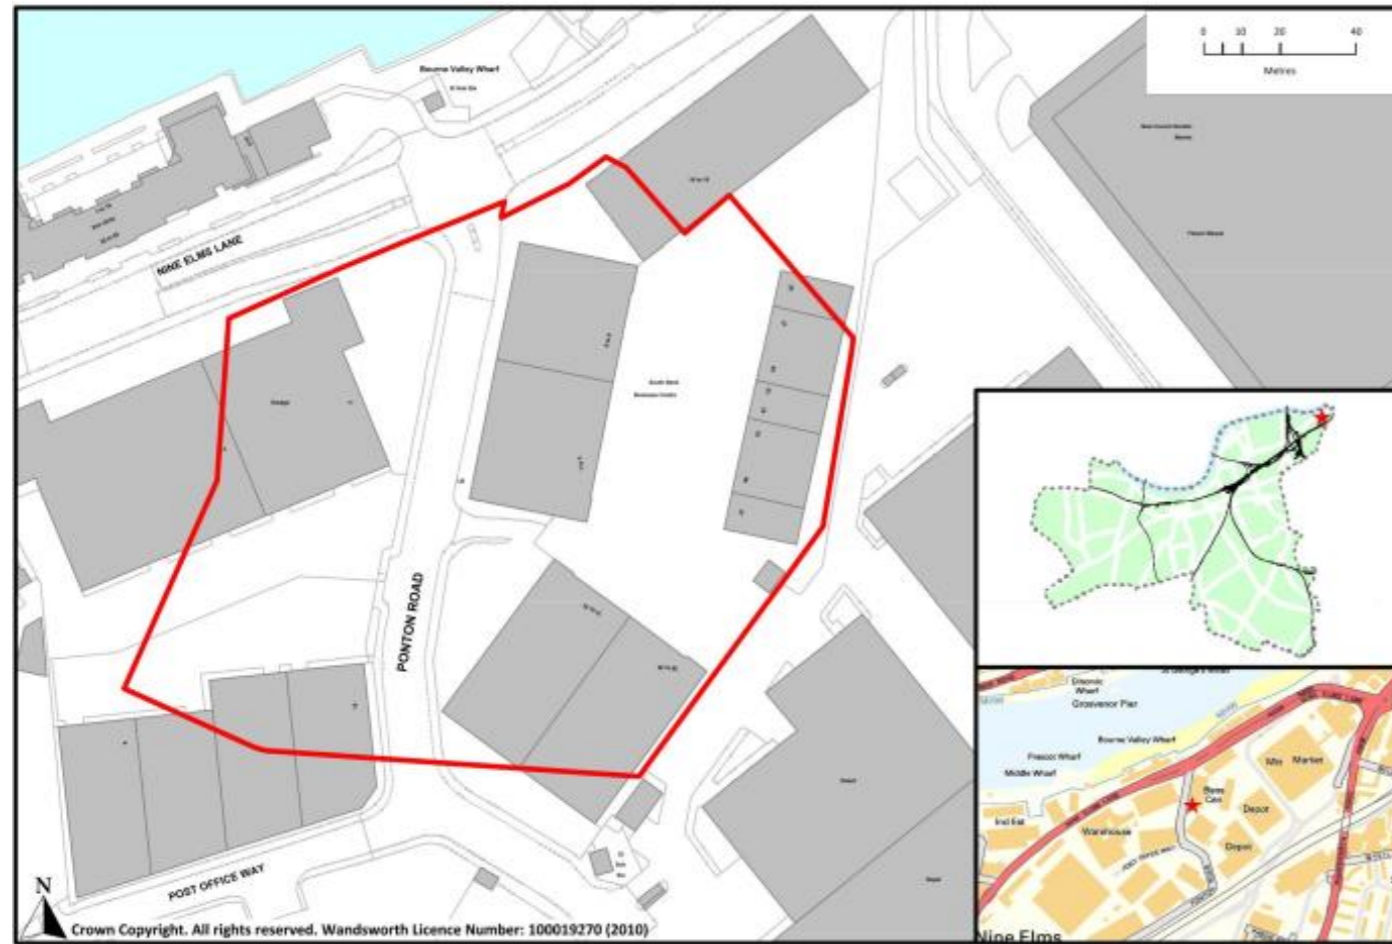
0 10 20 40
Metres

Bourne Valley Wharf

NINE ELMS LANE

South Bank Business Centre

PONTON ROAD

POST OFFICE WAY

Depot

Depot

N

Crown Copyright. All rights reserved. Wandsworth Licence Number: 100019270 (2010)

Grosvenor Pier
Bourne Valley Wharf
Prescot Wharf
Middle Wharf
Ind Est
Warehouse
Market
Depot
Depot
Nine Elms